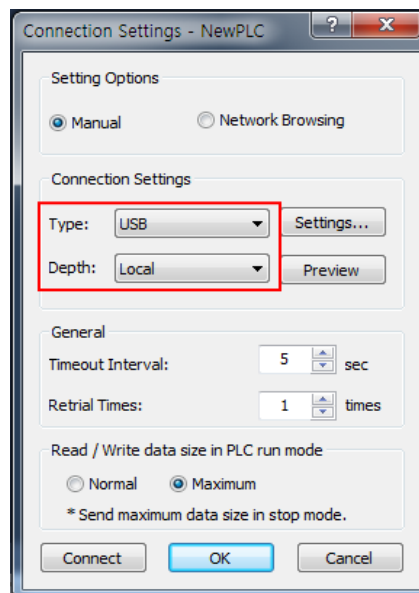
Connection Settings - NewPLC
?
X

Setting Options

Manual
Network Browsing

Connection Settings

Type: USB
Settings...

Depth: Local
Preview

General

Timeout Interval: 5 sec

Retrial Times: 1 times

Read / Write data size in PLC run mode

Normal
Maximum

* Send maximum data size in stop mode.

Connect
OK
Cancel